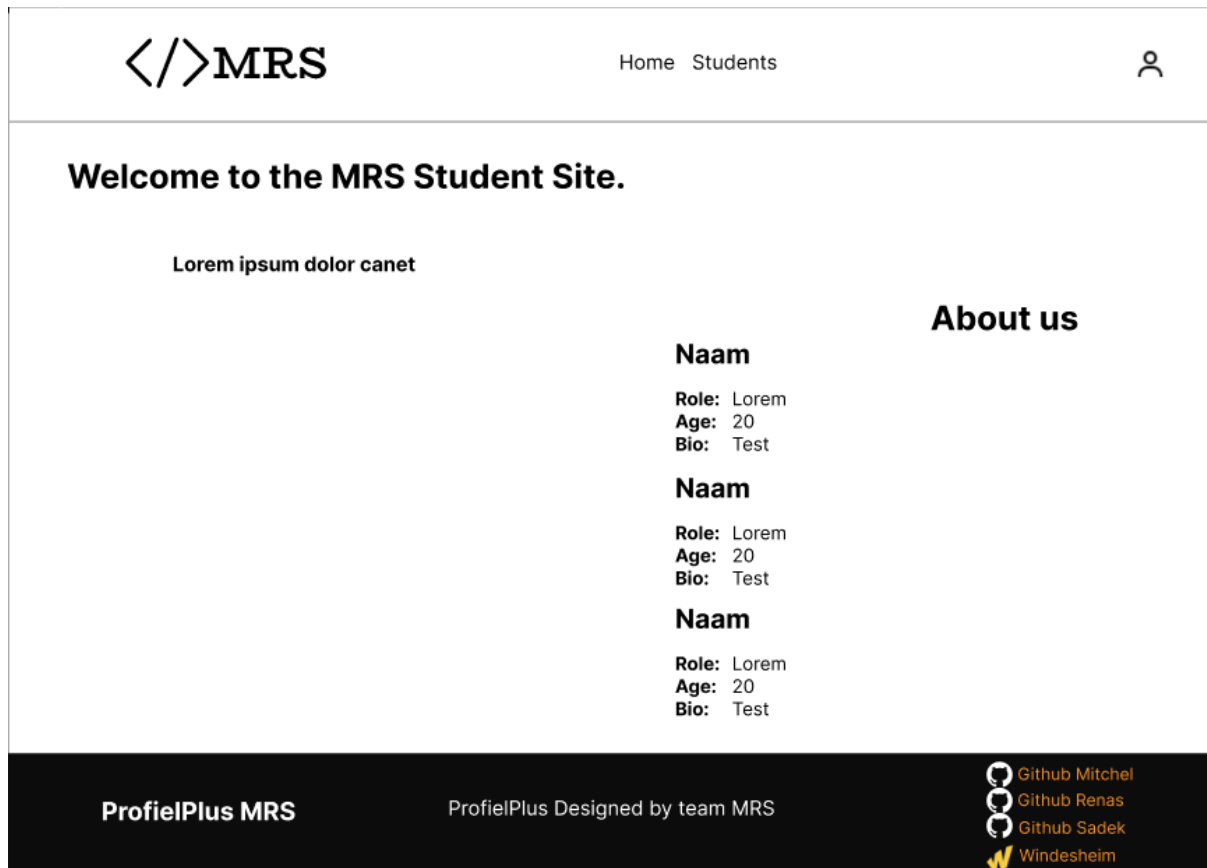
</>MRS

Home Students

Welcome to the MRS Student Site.

Lorem ipsum dolor canet

About us

Naam

Role: Lorem
Age: 20
Bio: Test

Naam

Role: Lorem
Age: 20
Bio: Test

Naam

Role: Lorem
Age: 20
Bio: Test

ProfielPlus MRS

ProfielPlus Designed by team MRS

Github Mitchel
Github Renas
Github Sadek
Windesheim